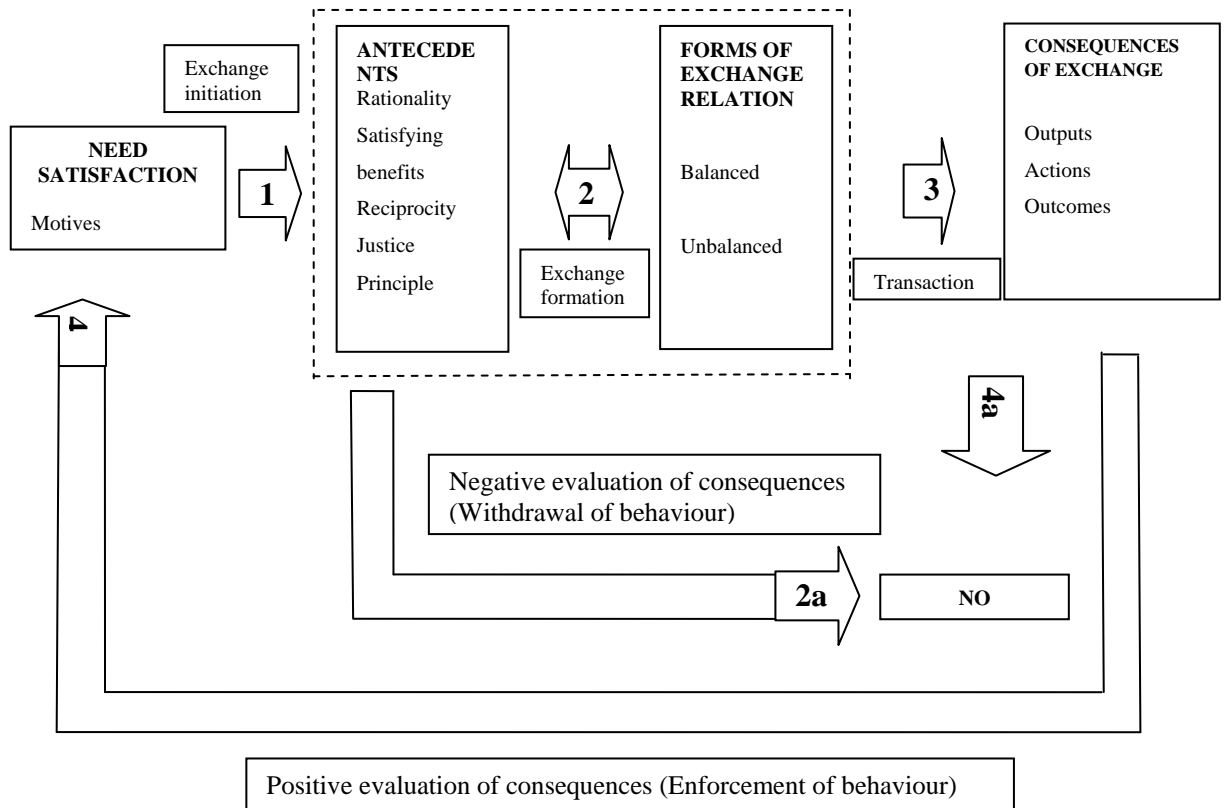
Exchange initiation

NEED SATISFACTION

Motives

1

ANTECEDENTS
Rationality
Satisfying benefits
Reciprocity
Justice
Principle

2

Exchange formation

FORMS OF EXCHANGE RELATION

Balanced

Unbalanced

3

Transaction

CONSEQUENCES OF EXCHANGE

Outputs
Actions
Outcomes

4

4a

Negative evaluation of consequences (Withdrawal of behaviour)

2a

NO

Positive evaluation of consequences (Enforcement of behaviour)